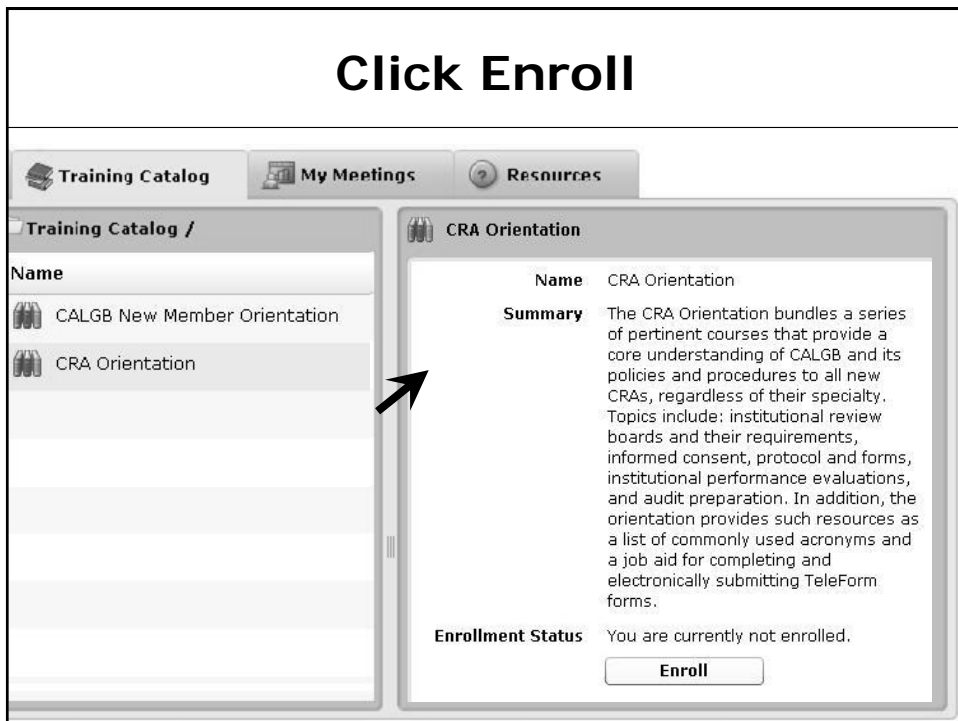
Click Enroll

Training Catalog
My Meetings
Resources

Training Catalog /

Name

CALGB New Member Orientation

CRA Orientation

CRA Orientation

| | |
|---|---|
| Name | CRA Orientation |
| Summary | The CRA Orientation bundles a series of pertinent courses that provide a core understanding of CALGB and its policies and procedures to all new CRAs, regardless of their specialty. Topics include: institutional review boards and their requirements, informed consent, protocol and forms, institutional performance evaluations, and audit preparation. In addition, the orientation provides such resources as a list of commonly used acronyms and a job aid for completing and electronically submitting TeleForm forms. |
| Enrollment Status | You are currently not enrolled. |

Enroll